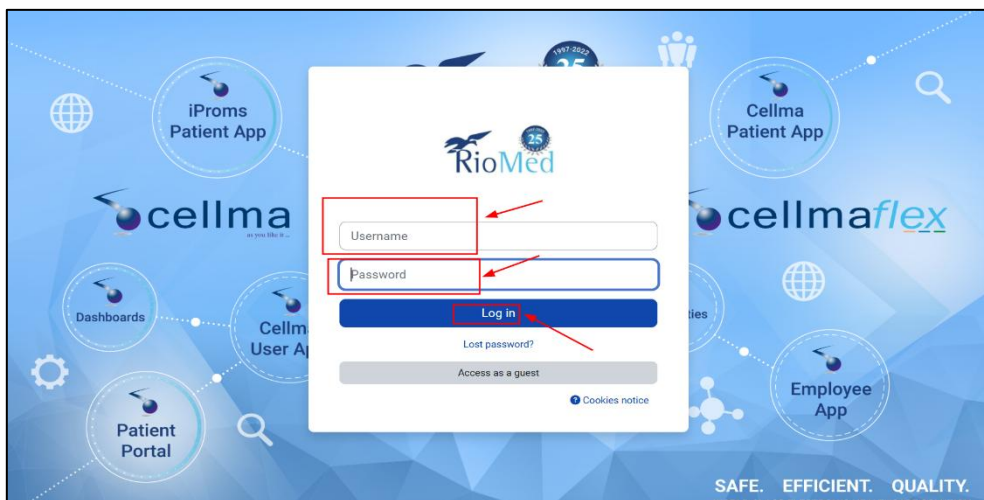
iProms Patient App

cellma
as you like it...

Dashboards

Cellma User Ap

Patient Portal

1997-2022 25

RioMed

Username

Password

Log in

Lost password?

Access as a guest

Cookies notice

Cellma Patient App

cellmaflex

ties

Employee App

SAFE. EFFICIENT. QUALITY.